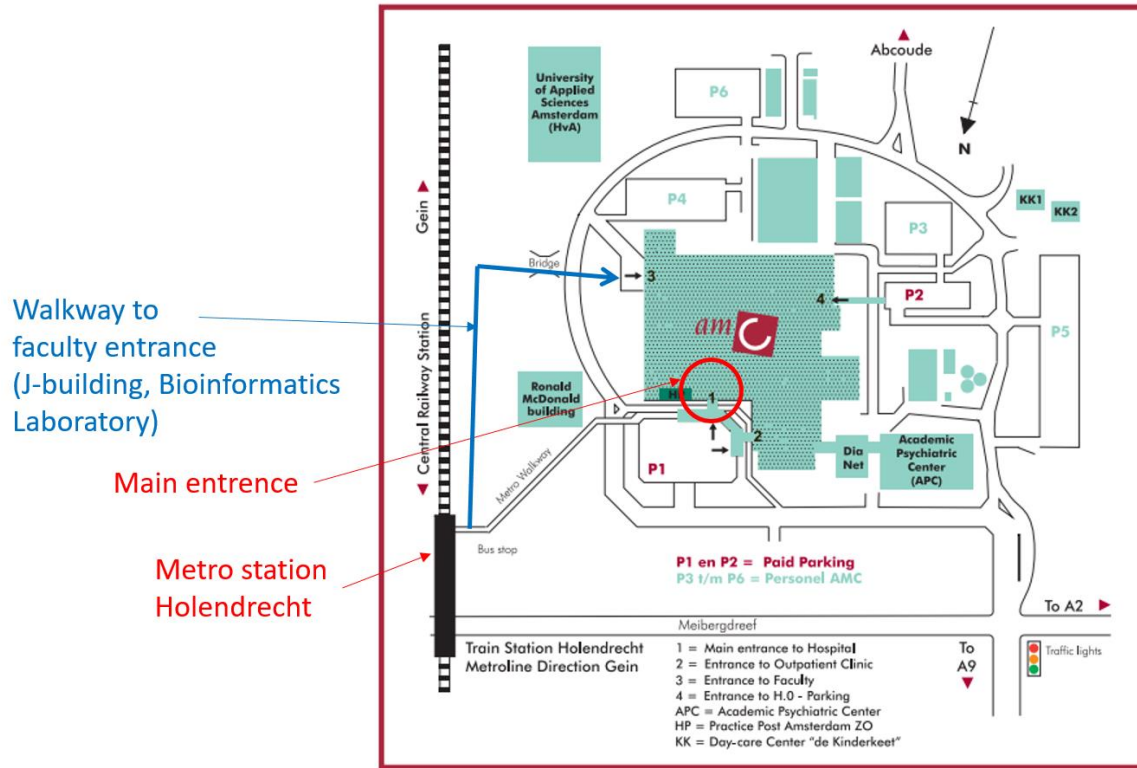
Abcoude

University of Applied Sciences Amsterdam (HvA)

P6

N

P4

KK1

KK2

P3

Gein

Bridge

3

4

P2

Walkway to faculty entrance (J-building, Bioinformatics Laboratory)

amc

P5

Central Railway Station

Ronald McDonald building

HP

1

2

Main entrence

P1

Dia Net

Academic Psychiatric Center (APC)

Metro Walkway

Bus stop

Metro station Holendrecht

P1 en P2 = Paid Parking
P3 t/m P6 = Personel AMC

To A2

Meibergdreef

Train Station Holendrecht
Metroline Direction Gein

1 = Main entrance to Hospital
2 = Entrance to Outpatient Clinic
3 = Entrance to Faculty
4 = Entrance to H.0 - Parking
APC = Academic Psychiatric Center
HP = Practice Post Amsterdam ZO
KK = Day-care Center "de Kinderkeet"

To A9

Traffic lights